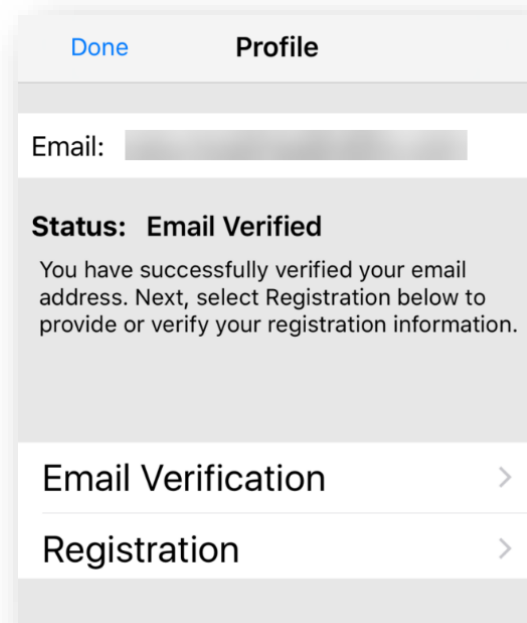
Done Profile

Email: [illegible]

Status: Email Verified

You have successfully verified your email address. Next, select Registration below to provide or verify your registration information.

Email Verification >

Registration >